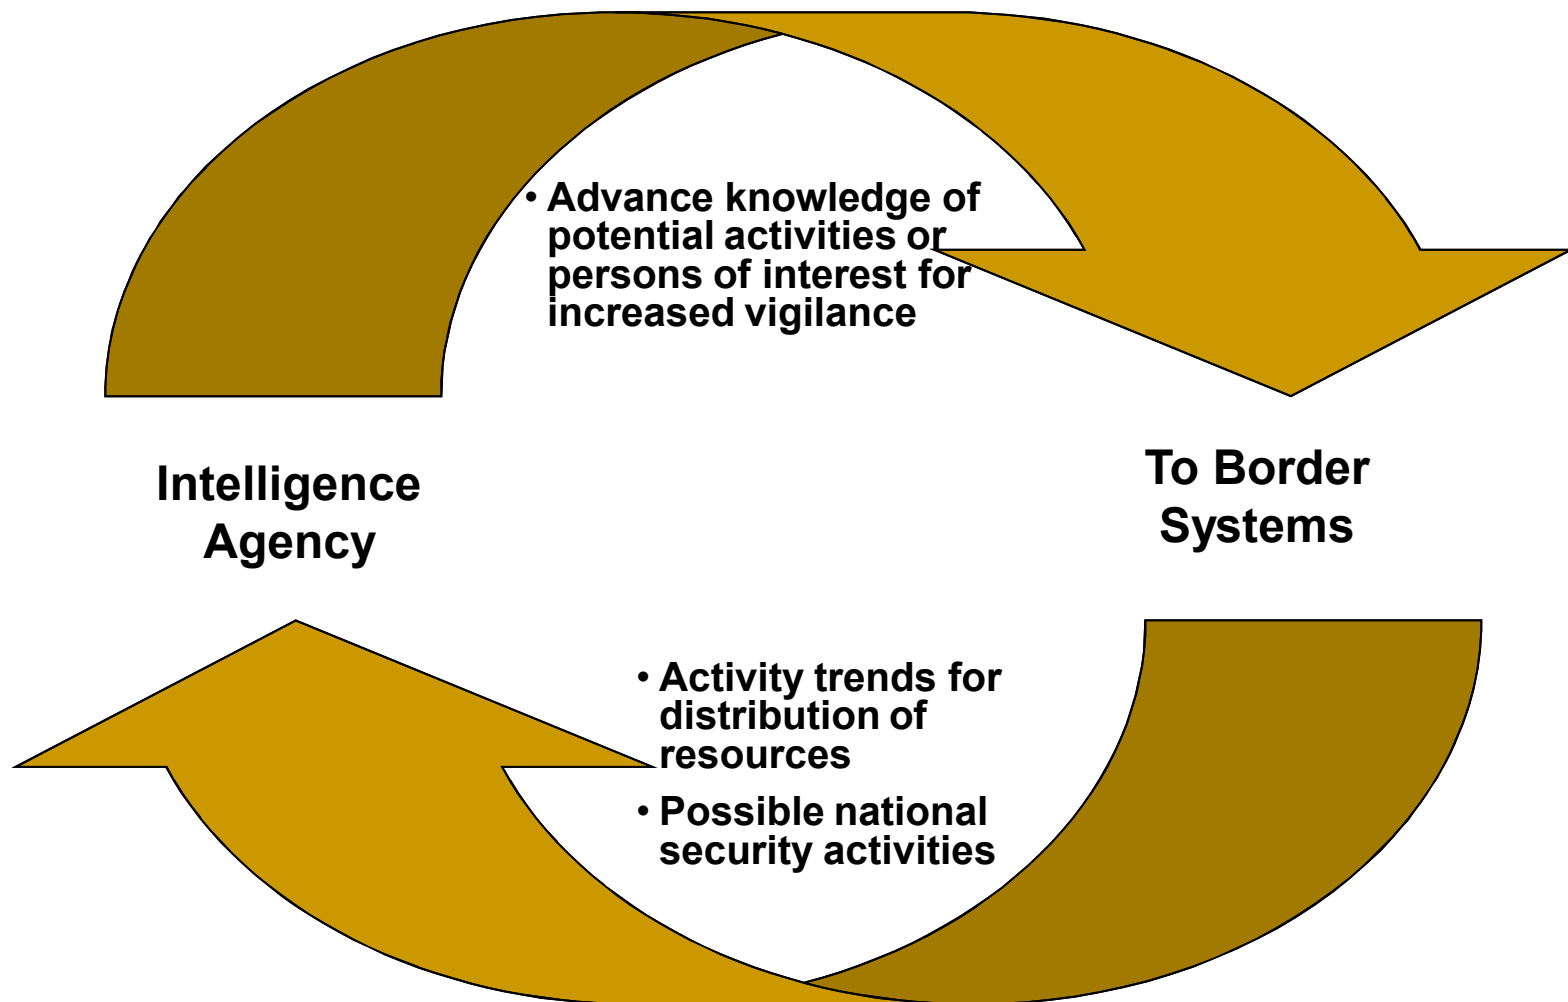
• Advance knowledge of potential activities or persons of interest for increased vigilance

Intelligence Agency

To Border Systems

• Activity trends for distribution of resources

• Possible national security activities